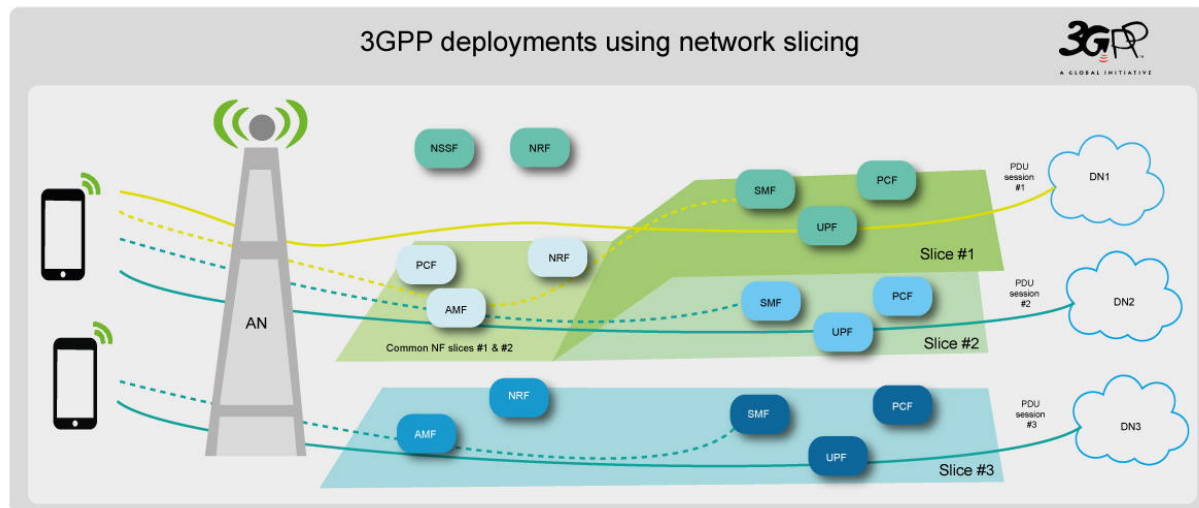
3GPP deployments using network slicing

3GPP
A GLOBAL INITIATIVE

NSSF

NRF

AN

SMF

PCF

UPF

PDU session #1

DN1

Slice #1

PCF

NRF

AMF

Common NF slices #1 & #2

SMF

PCF

UPF

PDU session #2

DN2

Slice #2

NRF

AMF

SMF

PCF

UPF

PDU session #3

DN3

Slice #3